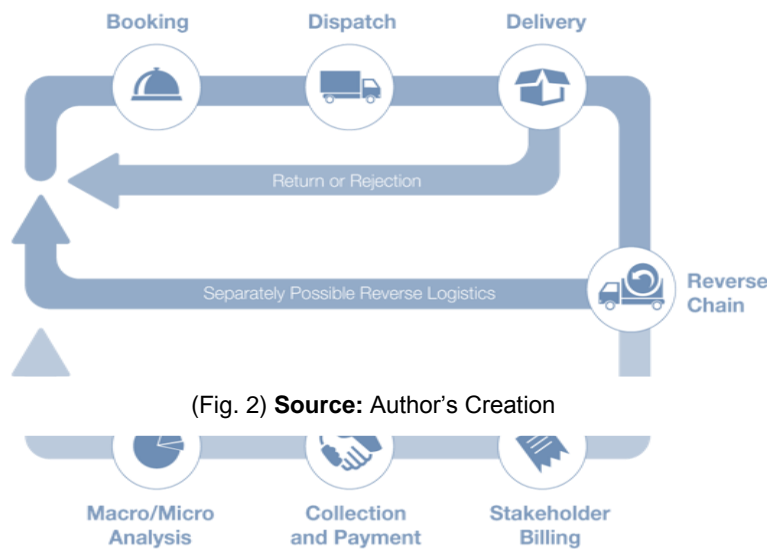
Booking

Dispatch

Delivery

Return or Rejection

Separately Possible Reverse Logistics

Reverse Chain

(Fig. 2) **Source:** Author's Creation

Macro/Micro Analysis

Collection and Payment

Stakeholder Billing